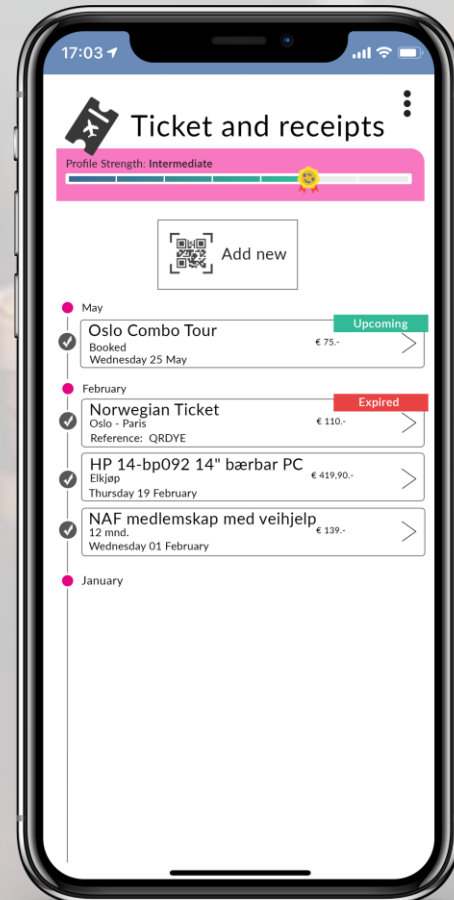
17:03

Ticket and receipts

Profile Strength: Intermediate

Add new

May

Oslo Combo Tour
Booked
Wednesday 25 May
€ 75.-
Upcoming

February

Norwegian Ticket
Oslo - Paris
Reference: QRDYE
€ 110.-
Expired

HP 14-bp092 14" bærbar PC
Elkjøp
Thursday 19 February
€ 419,90.-

NAF medlemskap med veihjelp
12 mnd.
Wednesday 01 February
€ 139.-

January